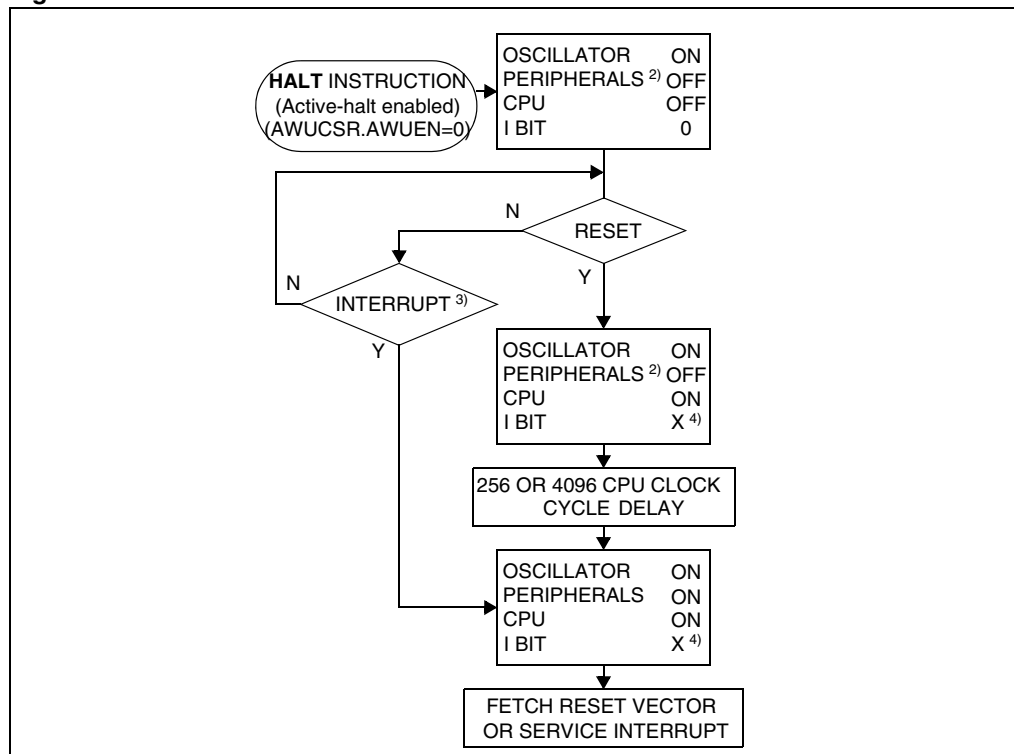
g

HALT INSTRUCTION (Active-halt enabled) (AWUCSR.AWUEN=0)

OSCILLATOR ON
PERIPHERALS $^{2)}$ OFF
CPU OFF
I BIT 0

N

RESET

Y

N

INTERRUPT $^{3)}$

Y

OSCILLATOR ON
PERIPHERALS $^{2)}$ OFF
CPU ON
I BIT X $^{4)}$

256 OR 4096 CPU CLOCK CYCLE DELAY

OSCILLATOR ON
PERIPHERALS ON
CPU ON
I BIT X $^{4)}$

FETCH RESET VECTOR OR SERVICE INTERRUPT